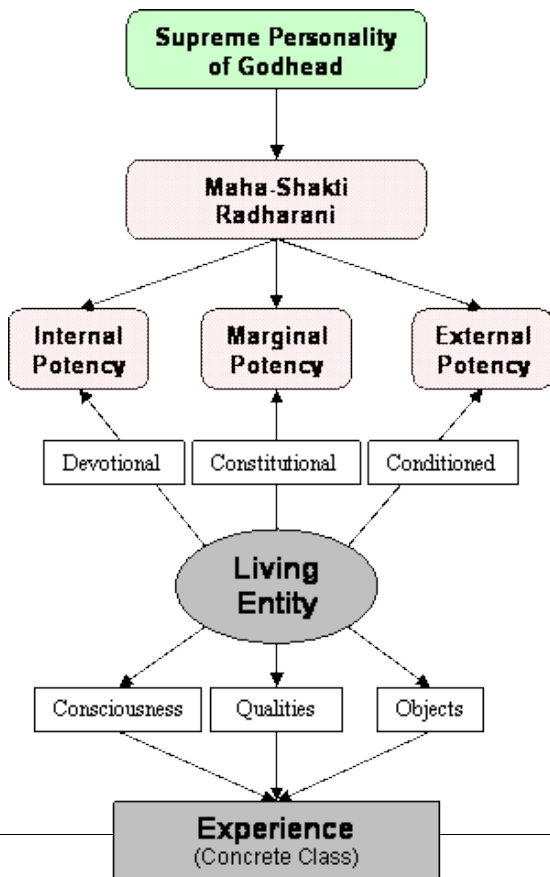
Supreme Personality of Godhead

Maha-Shakti Radharani

Internal Potency

Marginal Potency

External Potency

Devotional

Constitutional

Conditioned

Living Entity

Consciousness

Qualities

Objects

Experience
(Concrete Class)